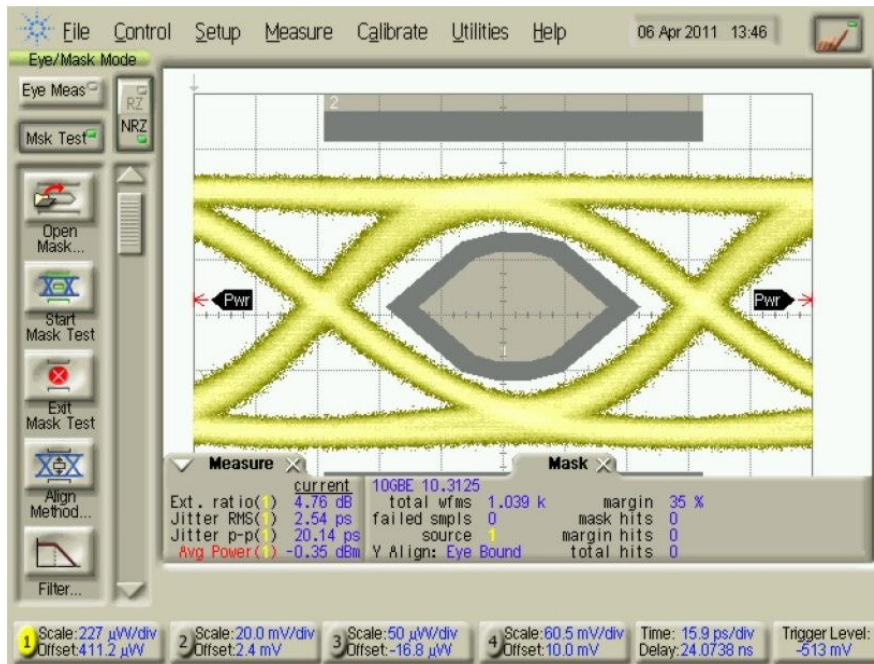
File Control Setup Measure Calibrate Utilities Help 06 Apr 2011 13:46

Eye/Mask Mode

Eye Meas

RZ

NRZ

Msk Test

Open Mask...

Start Mask Test

Exit Mask Test

Align Method...

Filter...

2

Pwr

Pwr

Measure

Mask

| | current |
|---|---|
| Ext. ratio(1) | 4.76 dB |
| Jitter RMS(1) | 2.54 ps |
| Jitter p-p(1) | 20.14 ps |
| Avg Power(1) | -0.35 dBm |

10GBE 10.3125
total wfms 1.039 k
failed smpls 0
source 1
Y Align: Eye Bound

margin 35 %
mask hits 0
margin hits 0
total hits 0

1 Scale: 227 µW/div Offset: 411.2 µW
2 Scale: 20.0 mV/div Offset: 2.4 mV
3 Scale: 50 µW/div Offset: -16.8 µW
4 Scale: 60.5 mV/div Offset: 10.0 mV
Time: 15.9 ps/div Delay: 24.0738 ns
Trigger Level: -513 mV